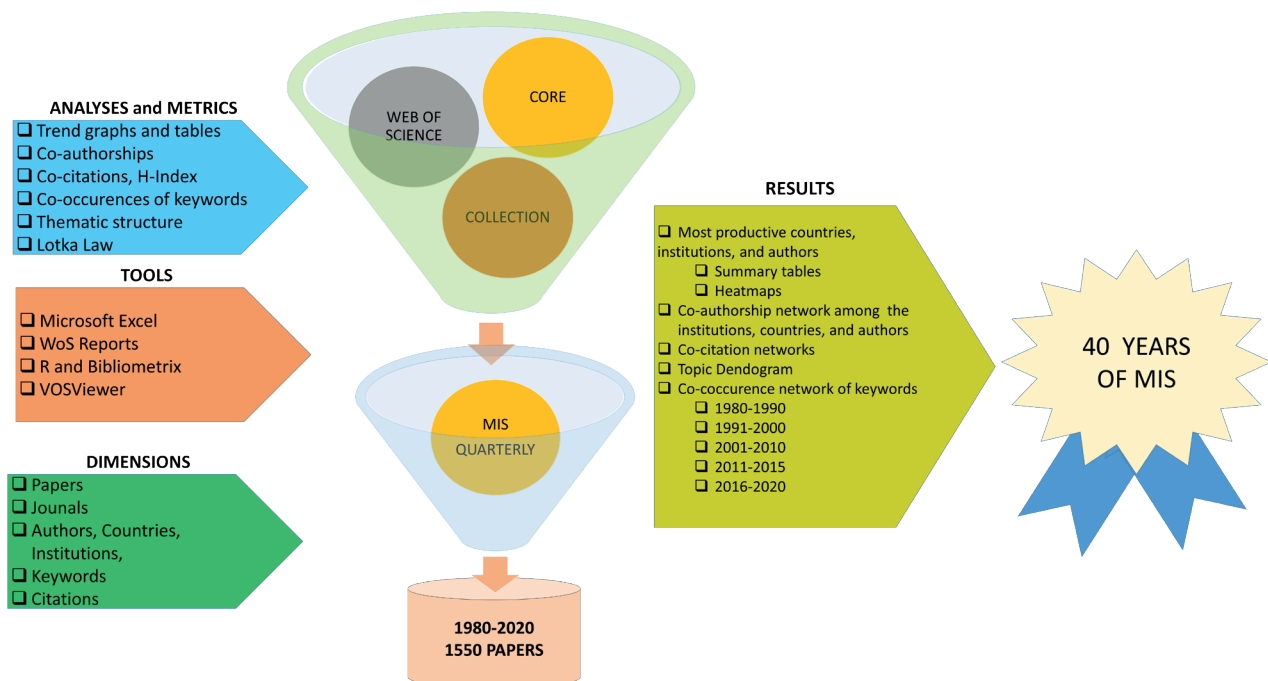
ANALYSES and METRICS
❑ Trend graphs and tables
❑ Co-authorships
❑ Co-citations, H-Index
❑ Co-occurences of keywords
❑ Thematic structure
❑ Lotka Law

TOOLS
❑ Microsoft Excel
❑ WoS Reports
❑ R and Bibliometrix
❑ VOSViewer

DIMENSIONS
❑ Papers
❑ Jounals
❑ Authors, Countries, Institutions,
❑ Keywords
❑ Citations

WEB OF SCIENCE
CORE
COLLECTION

MIS
QUARTERLY

1980-2020
1550 PAPERS

RESULTS
❑ Most productive countries, institutions, and authors
❑ Summary tables
❑ Heatmaps
❑ Co-authorship network among the institutions, countries, and authors
❑ Co-citation networks
❑ Topic Dendogram
❑ Co-coccurence network of keywords
❑ 1980-1990
❑ 1991-2000
❑ 2001-2010
❑ 2011-2015
❑ 2016-2020

40 YEARS OF MIS